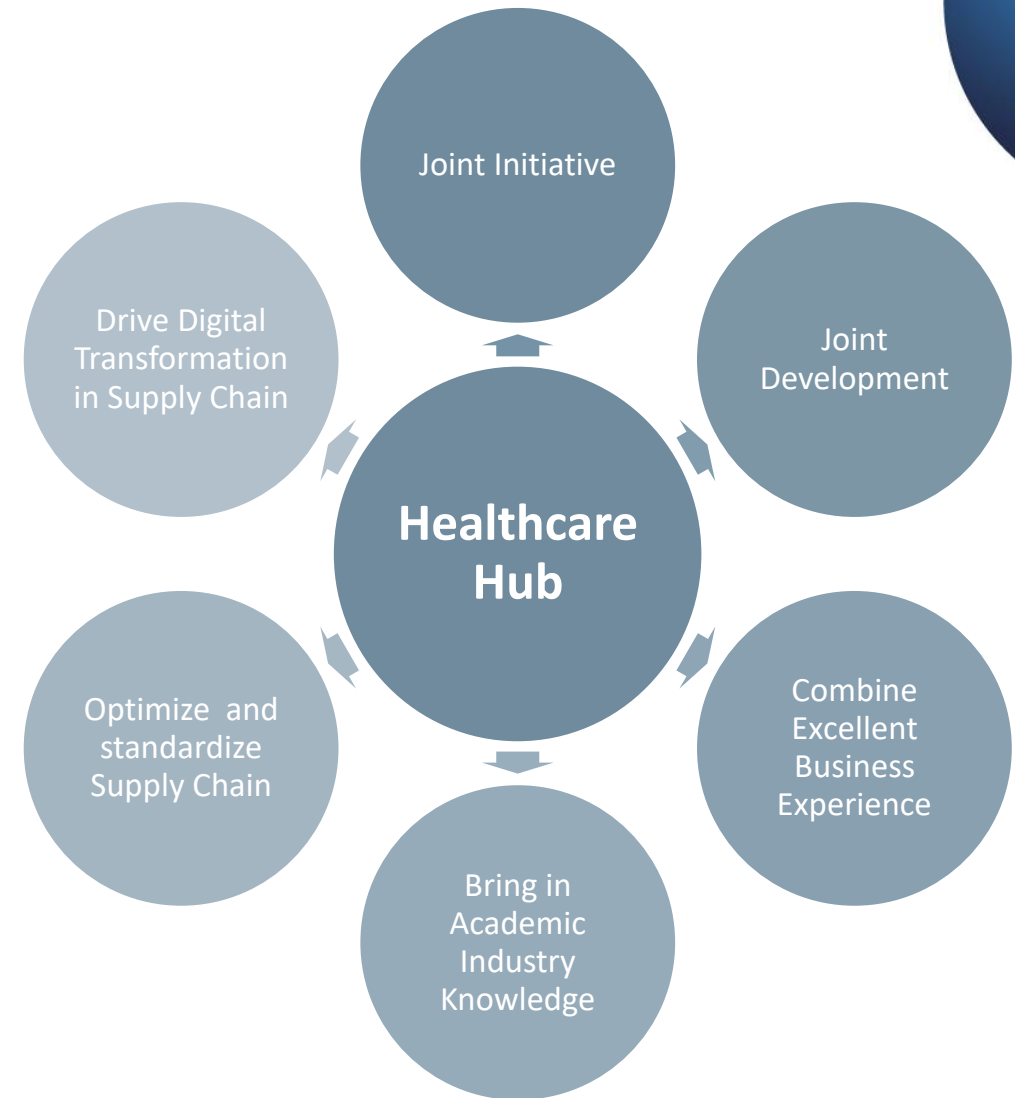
Healthcare Hub

Joint Initiative

Joint Development

Combine Excellent Business Experience

Bring in Academic Industry Knowledge

Optimize  and standardize Supply Chain

Drive Digital Transformation in Supply Chain